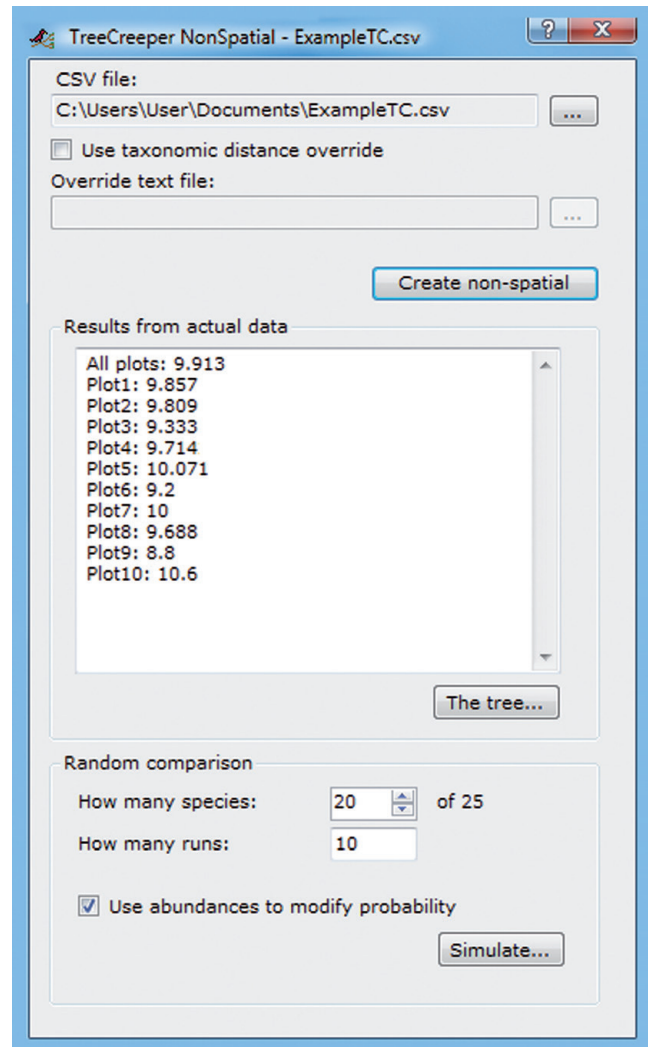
TreeCreeper NonSpatial - ExampleTC.csv

?

X

CSV file:

C:\Users\User\Documents\ExampleTC.csv

...

Use taxonomic distance override

Override text file:

...

Create non-spatial

Results from actual data

All plots: 9.913
Plot1: 9.857
Plot2: 9.809
Plot3: 9.333
Plot4: 9.714
Plot5: 10.071
Plot6: 9.2
Plot7: 10
Plot8: 9.688
Plot9: 8.8
Plot10: 10.6

The tree...

Random comparison

How many species: 20 of 25

How many runs: 10

Use abundances to modify probability

Simulate...